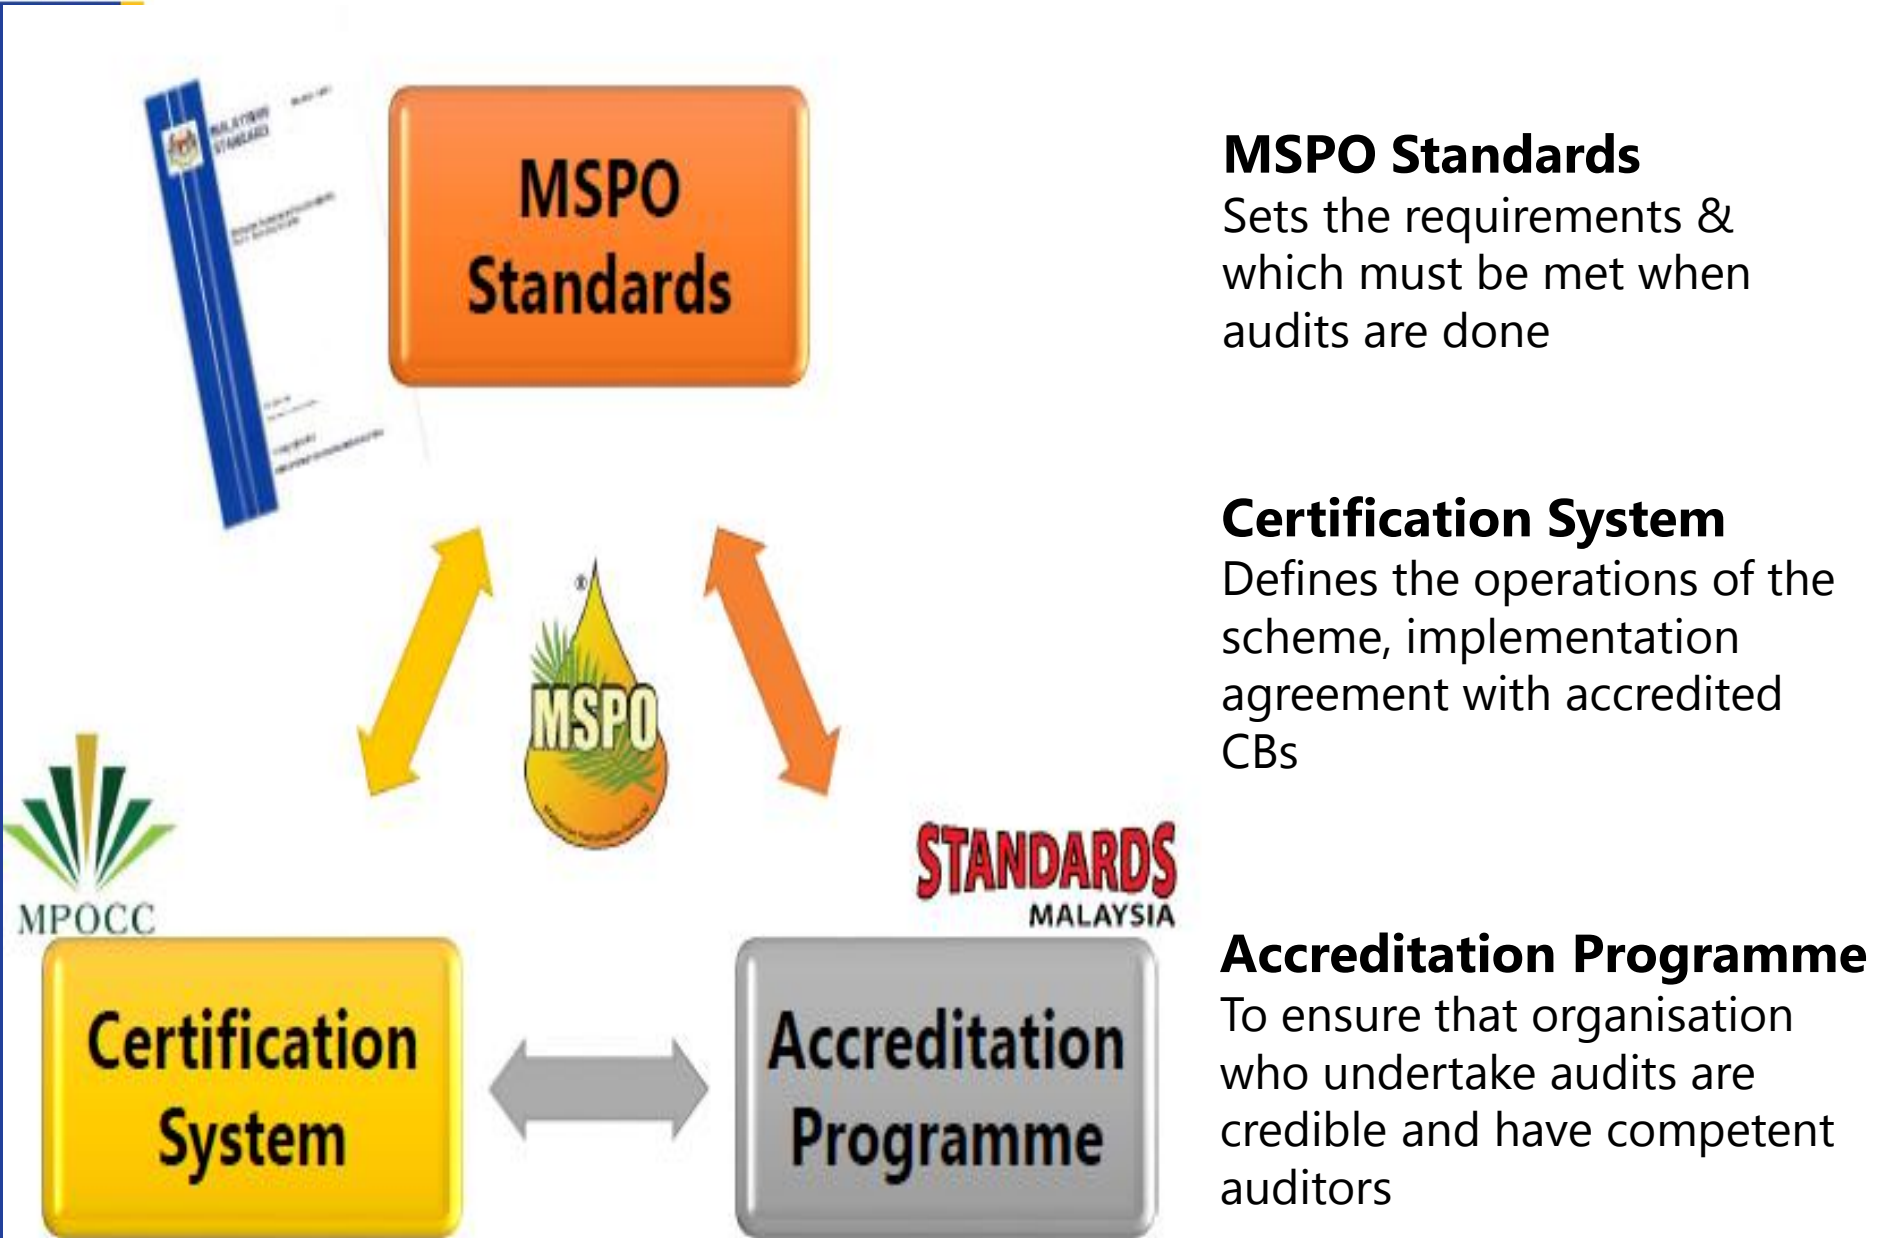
MALAYSIAN STANDARD

MSPO Standards

MSPO

MPOCC

STANDARDS MALAYSIA

Certification System

Accreditation Programme

MSPO Standards
Sets the requirements & which must be met when audits are done

Certification System
Defines the operations of the scheme, implementation agreement with accredited CBs

Accreditation Programme
To ensure that organisation who undertake audits are credible and have competent auditors